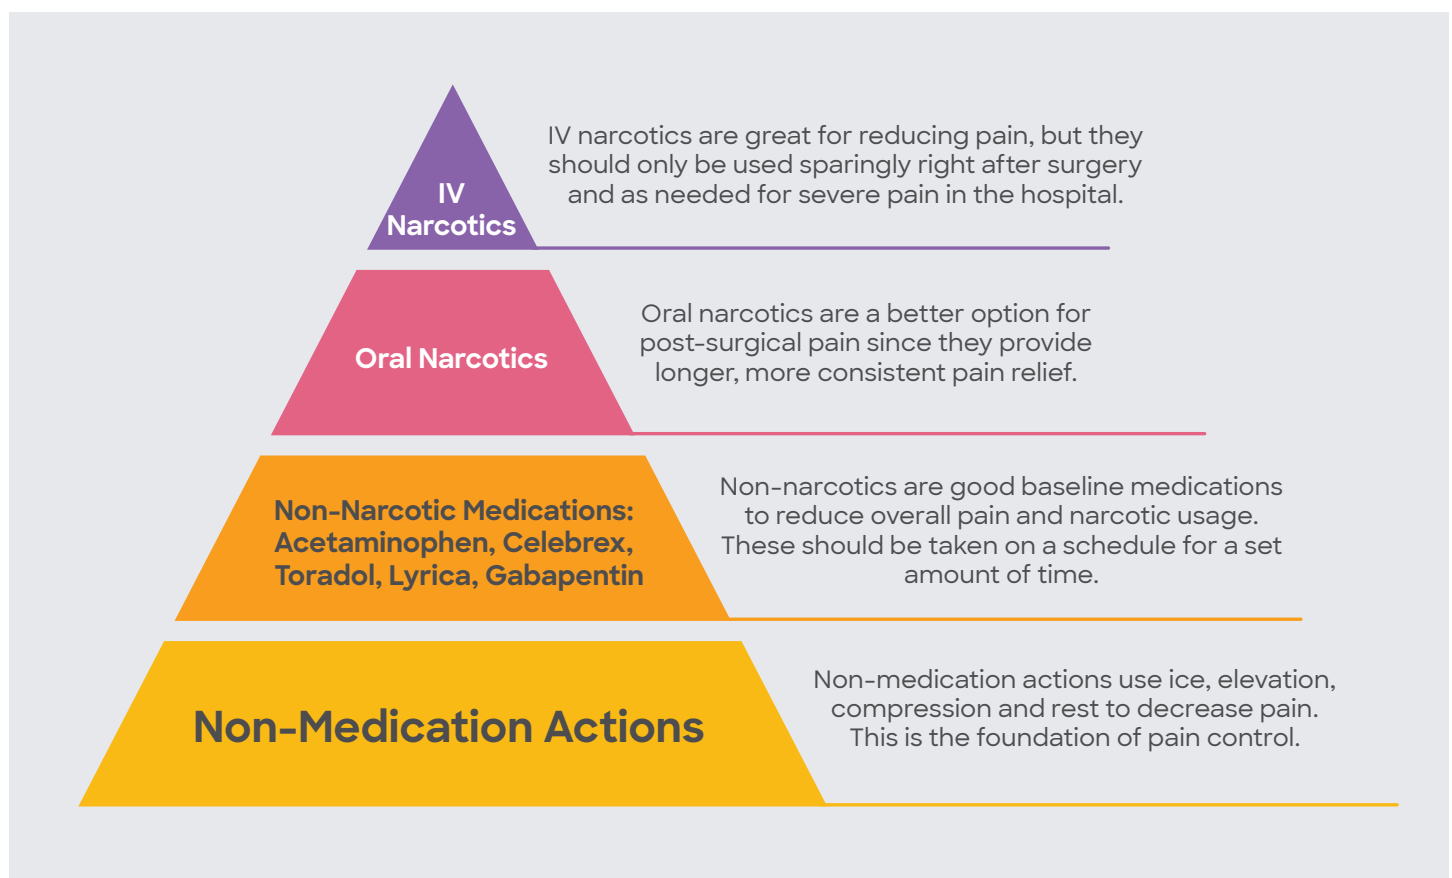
IV Narcotics

IV narcotics are great for reducing pain, but they should only be used sparingly right after surgery and as needed for severe pain in the hospital.

Oral Narcotics

Oral narcotics are a better option for post-surgical pain since they provide longer, more consistent pain relief.

Non-Narcotic Medications: Acetaminophen, Celebrex, Toradol, Lyrica, Gabapentin

Non-narcotics are good baseline medications to reduce overall pain and narcotic usage. These should be taken on a schedule for a set amount of time.

Non-Medication Actions

Non-medication actions use ice, elevation, compression and rest to decrease pain. This is the foundation of pain control.